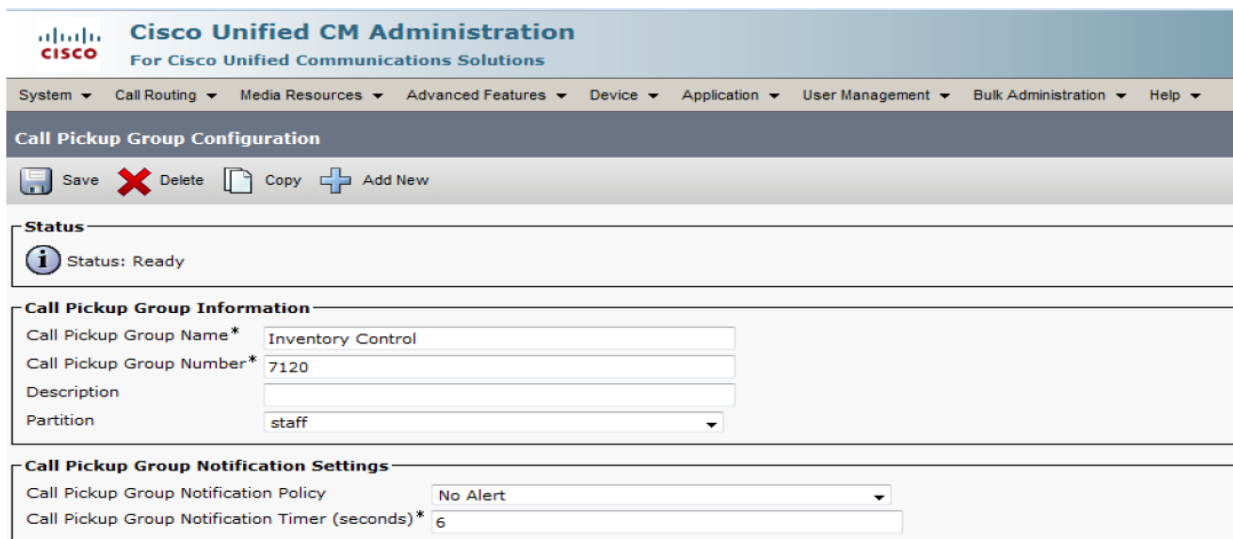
cisco
Cisco Unified CM Administration
For Cisco Unified Communications Solutions

System ▾ Call Routing ▾ Media Resources ▾ Advanced Features ▾ Device ▾ Application ▾ User Management ▾ Bulk Administration ▾ Help ▾

Call Pickup Group Configuration

Save Delete Copy Add New

Status
Status: Ready

Call Pickup Group Information
Call Pickup Group Name* Inventory Control
Call Pickup Group Number* 7120
Description
Partition staff

Call Pickup Group Notification Settings
Call Pickup Group Notification Policy No Alert
Call Pickup Group Notification Timer (seconds)* 6